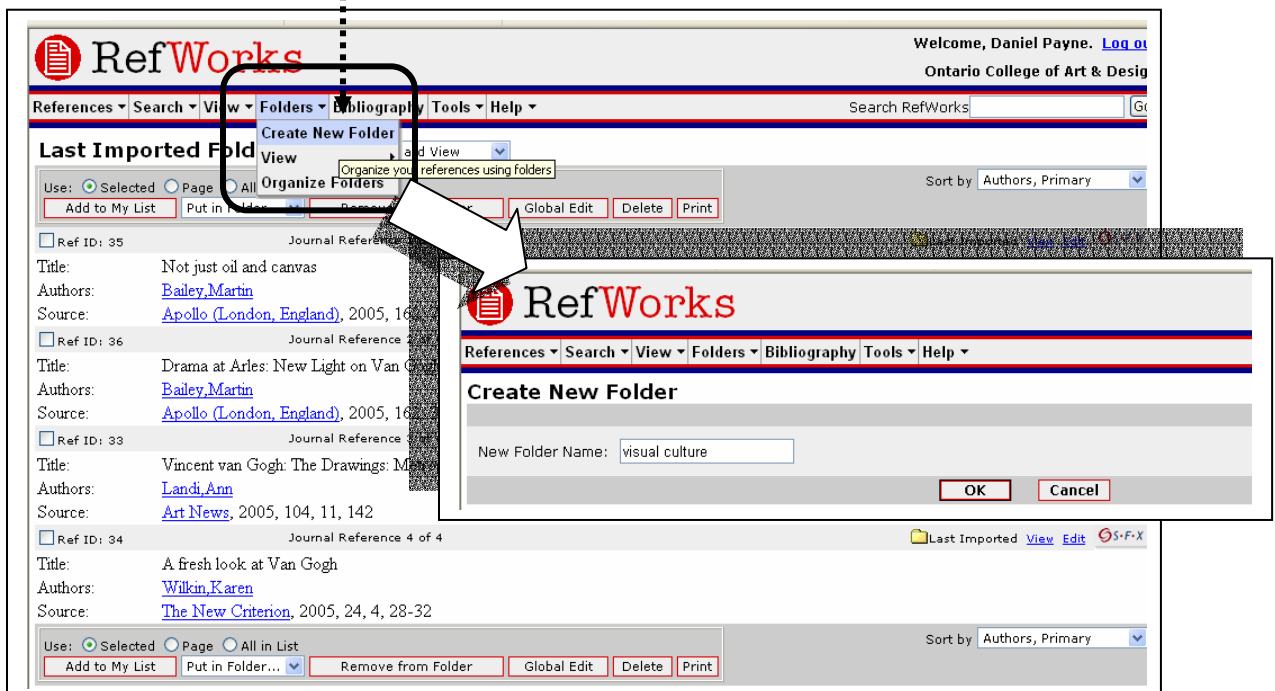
RefWorks

Welcome, Daniel Payne. Log ou

Ontario College of Art & Desig

References ▾ Search ▾ View ▾ Folders ▾ Bibliography Tools ▾ Help ▾

Search RefWorks

Create New Folder
View
Organize Folders

Organize your references using folders

Last Imported Fold

d View

Use: Selected Page All

Sort by Authors, Primary

Add to My List Put in Folder Global Edit Delete Print

Ref ID: 35 Journal Reference

Title: Not just oil and canvas
Authors: Bailey,Martin
Source: Apollo (London, England), 2005, 16

Ref ID: 36 Journal Reference

Title: Drama at Arles: New Light on Van G
Authors: Bailey,Martin
Source: Apollo (London, England), 2005, 16

Ref ID: 33 Journal Reference

Title: Vincent van Gogh: The Drawings: M
Authors: Landi,Ann
Source: Art News, 2005, 104, 11, 142

Ref ID: 34 Journal Reference 4 of 4

Last Imported View Edit S·F·X

Title: A fresh look at Van Gogh
Authors: Wilkin,Karen
Source: The New Criterion, 2005, 24, 4, 28-32

Use: Selected Page All in List

Sort by Authors, Primary

Add to My List Put in Folder... Remove from Folder Global Edit Delete Print

RefWorks

References ▾ Search ▾ View ▾ Folders ▾ Bibliography Tools ▾ Help ▾

Create New Folder

New Folder Name: visual culture

OK Cancel